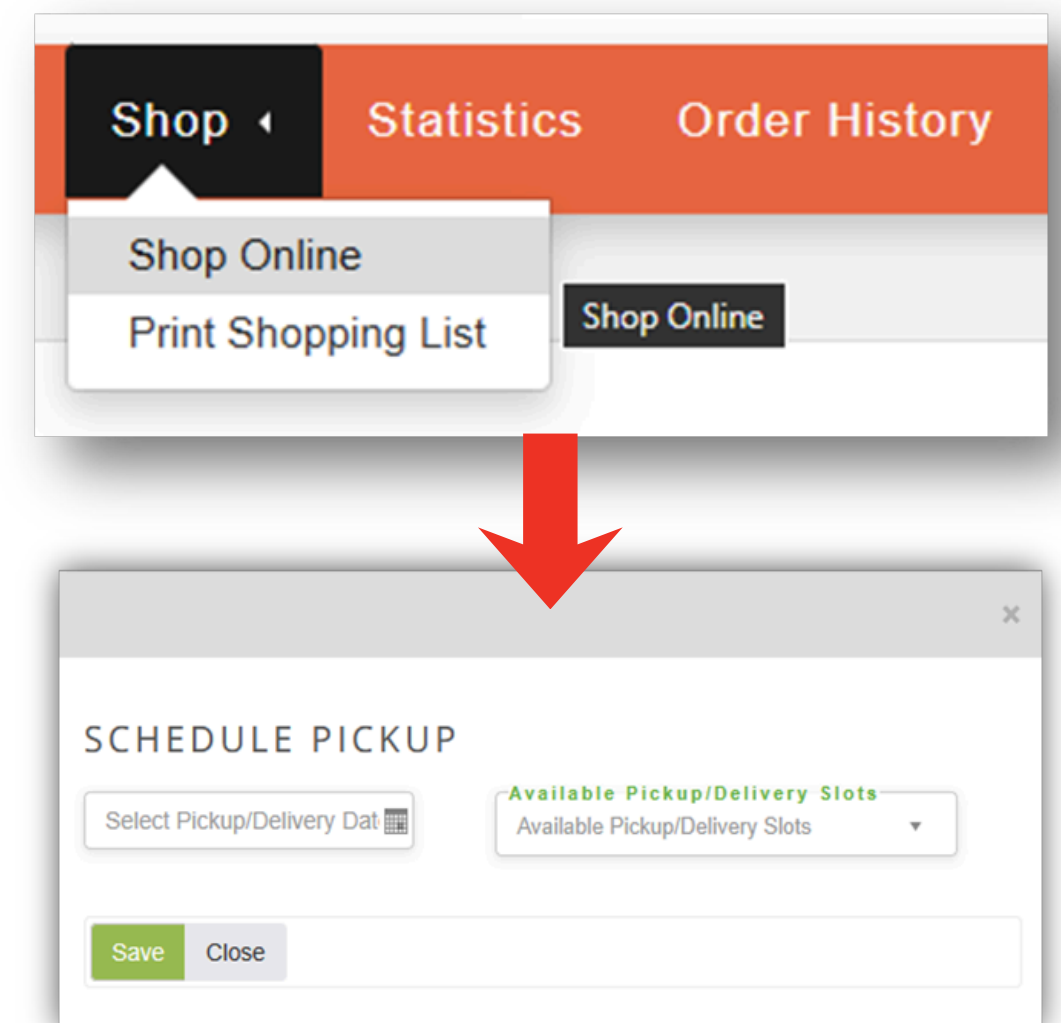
Shop Statistics Order History

Shop Online

Print Shopping List

Shop Online

×

SCHEDULE PICKUP

Select Pickup/Delivery Dat

Available Pickup/Delivery Slots

Available Pickup/Delivery Slots

Save Close